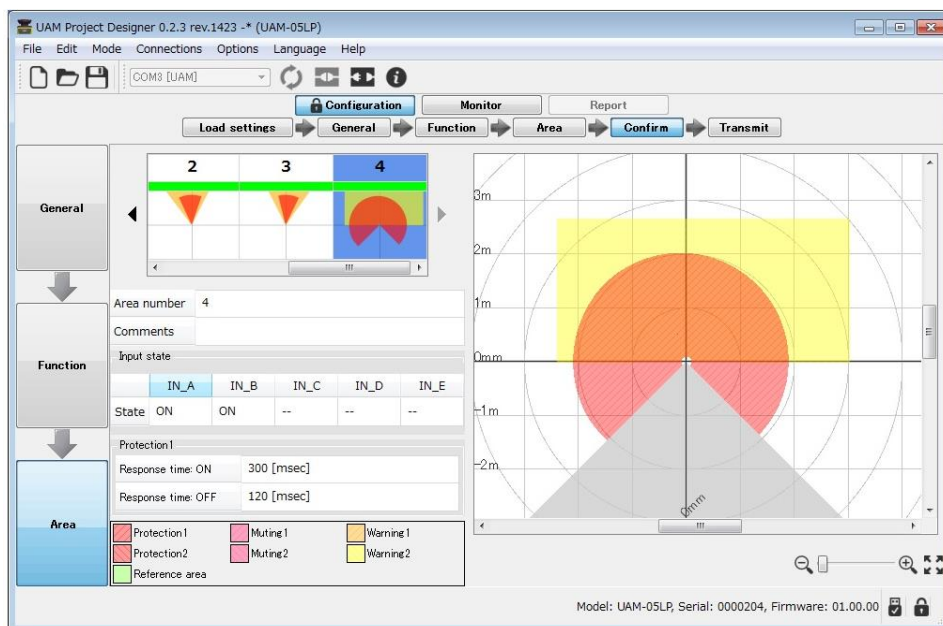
UAM Project Designer 0.2.3 rev.1423 -* (UAM-05LP)

File Edit Mode Connections Options Language Help

COM3 [UAM]

Configuration Monitor Report

Load settings General Function Area Confirm Transmit

General

Function

Area

2 3 4

Area number 4

Comments

Input state

| | IN_A | IN_B | IN_C | IN_D | IN_E |
|---|---|---|---|---|---|
| State | ON | ON | -- | -- | -- |

Protection1

Response time: ON 300 [msec]

Response time: OFF 120 [msec]

Protection1 Muting1 Warning1
Protection2 Muting2 Warning2
Reference area

3m
2m
1m
0mm
-1m
-2m
0mm

Model: UAM-05LP, Serial: 0000204, Firmware: 01.00.00